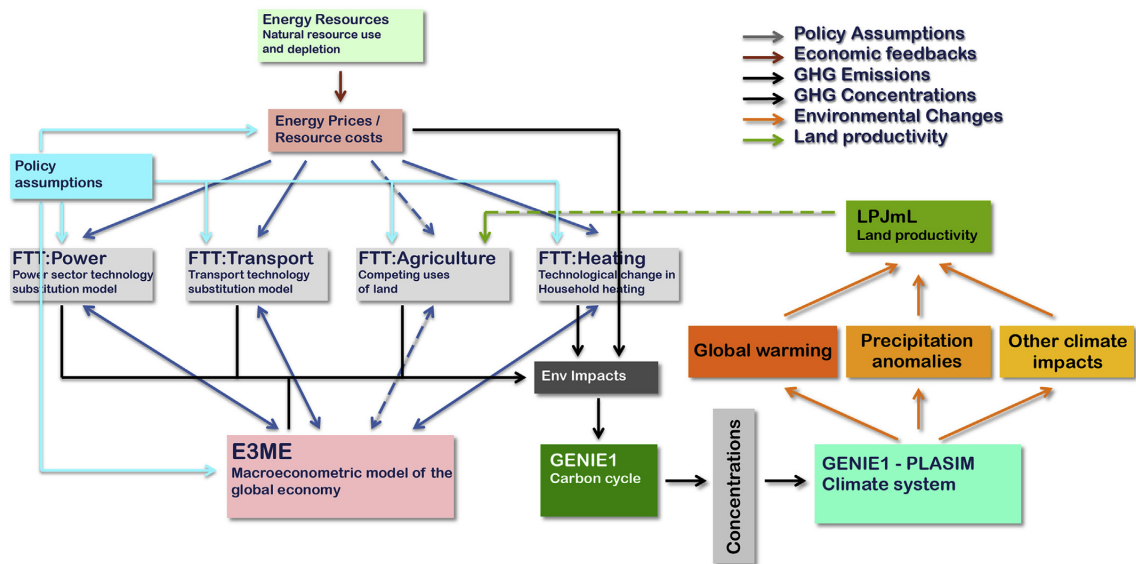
Energy Resources
Natural resource use and depletion

Policy Assumptions
Economic feedbacks
GHG Emissions
GHG Concentrations
Environmental Changes
Land productivity

Energy Prices / Resource costs

Policy assumptions

LPJmL
Land productivity

FTT:Power
Power sector technology substitution model

FTT:Transport
Transport technology substitution model

FTT:Agriculture
Competing uses of land

FTT:Heating
Technological change in Household heating

Global warming

Precipitation anomalies

Other climate impacts

Env Impacts

E3ME
Macroeconometric model of the global economy

GENIE1
Carbon cycle

Concentrations

GENIE1 - PLASIM
Climate system